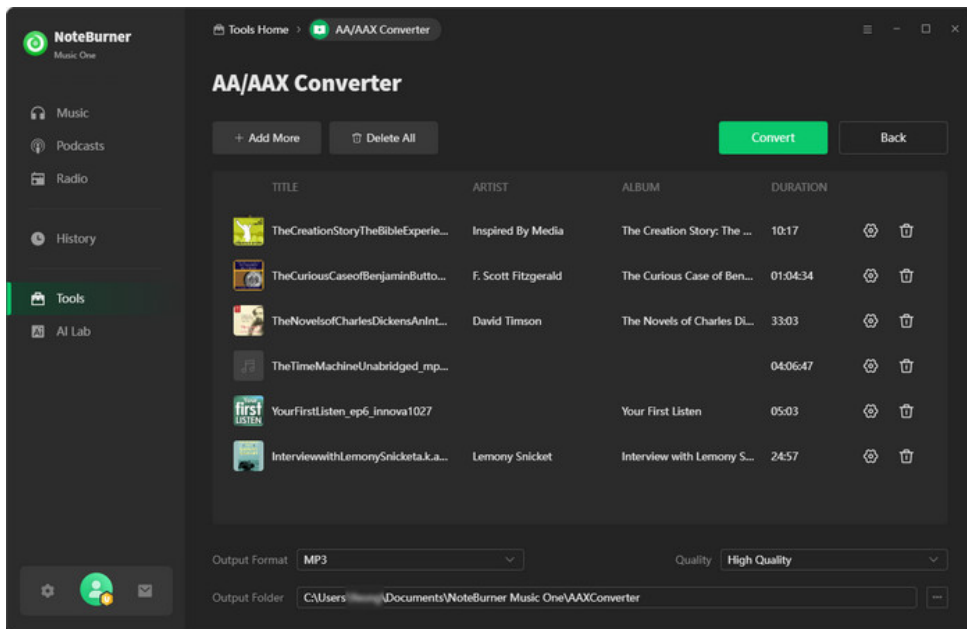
NoteBurner
Music One

Music
Podcasts
Radio

History

Tools
AI Lab

Tools Home > AA/AAX Converter

AA/AAX Converter

+ Add More
Delete All
Convert
Back

| TITLE | ARTIST | ALBUM | DURATION |
|---|---|---|---|
| TheCreationStoryTheBibleExperie... | Inspired By Media | The Creation Story: The ... | 10:17 |
| TheCuriousCaseofBenjaminButto... | F. Scott Fitzgerald | The Curious Case of Ben... | 01:04:34 |
| TheNovelsofCharlesDickensAnInt... | David Timson | The Novels of Charles Di... | 33:03 |
| TheTimeMachineUnabridged_mp... | | | 04:06:47 |
| YourFirstListen_ep6_innova1027 | | Your First Listen | 05:03 |
| InterviewwithLemonySnicketa.k.a... | Lemony Snicket | Interview with Lemony S... | 24:57 |

Output Format MP3
Quality High Quality
Output Folder C:\Users\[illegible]\Documents\NoteBurner Music One\AAXConverter